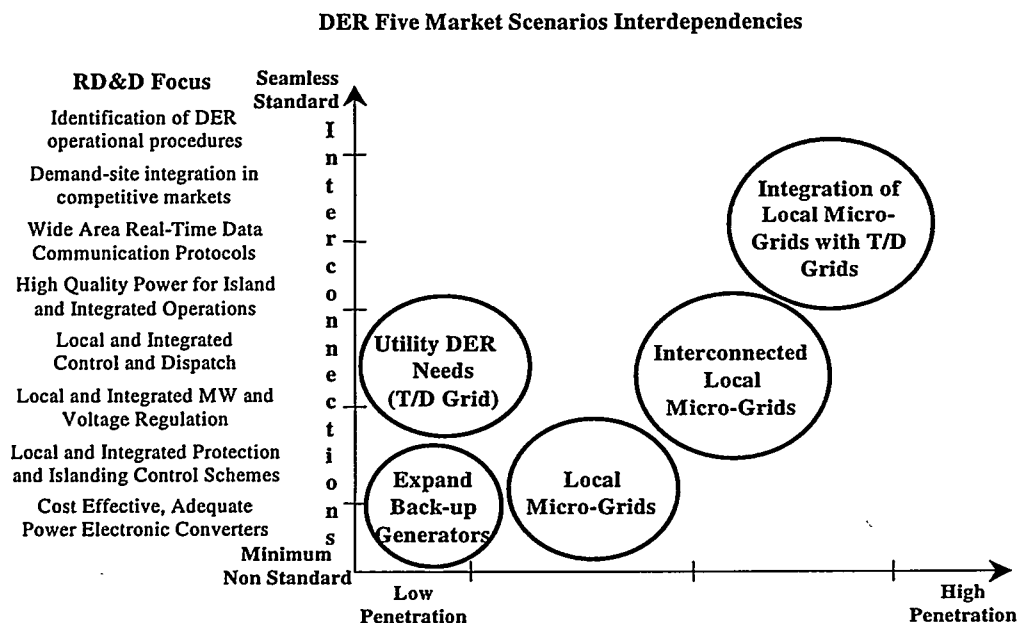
DER Five Market Scenarios Interdependencies

RD&D Focus

Identification of DER operational procedures

Demand-site integration in competitive markets

Wide Area Real-Time Data Communication Protocols

High Quality Power for Island and Integrated Operations

Local and Integrated Control and Dispatch

Local and Integrated MW and Voltage Regulation

Local and Integrated Protection and Islanding Control Schemes

Cost Effective, Adequate Power Electronic Converters

Seamless Standard

Interconnections

Minimum Non Standard

Utility DER Needs (T/D Grid)

Expand Back-up Generators

Local Micro-Grids

Interconnected Local Micro-Grids

Integration of Local Micro-Grids with T/D Grids

Low Penetration

High Penetration